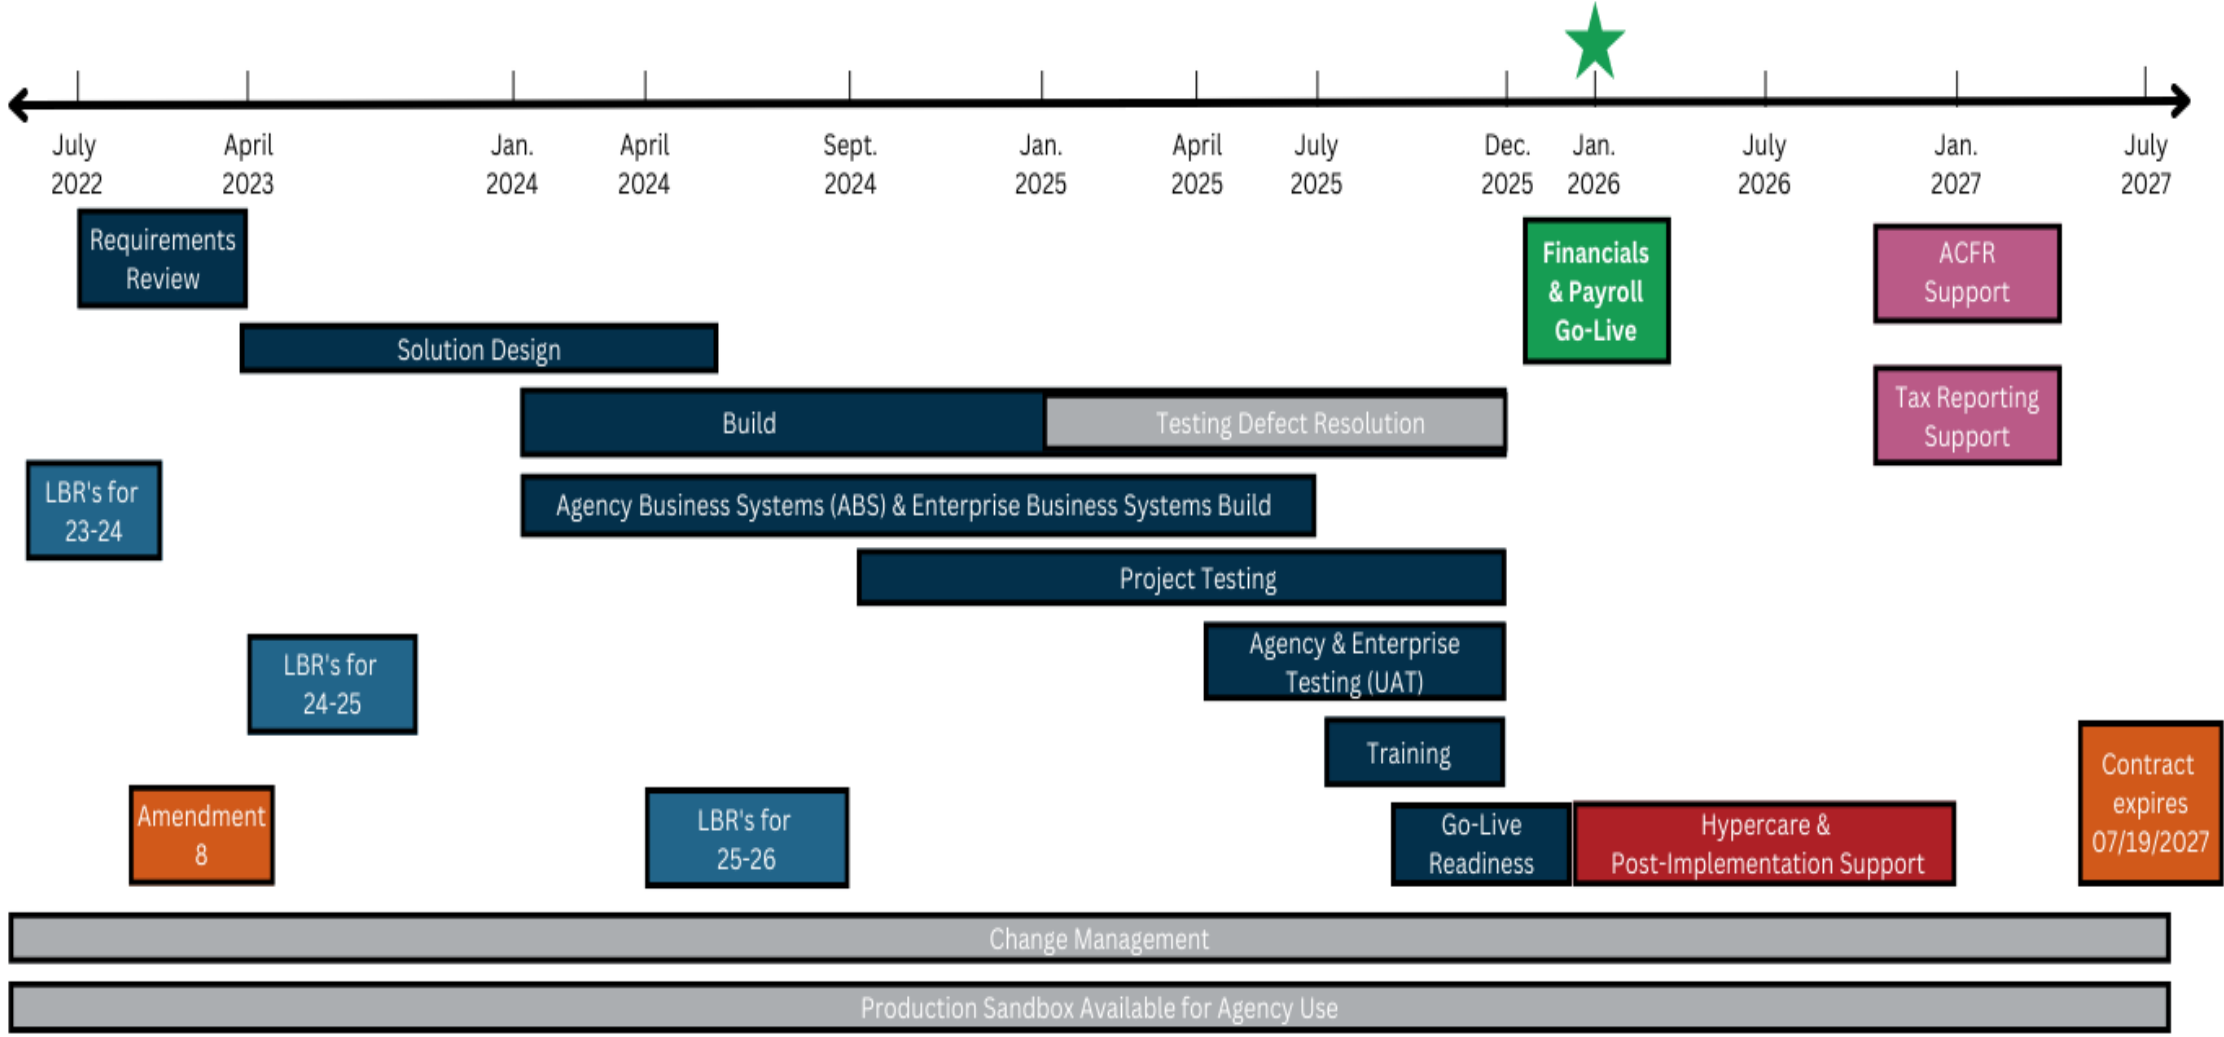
July 2022
April 2023
Jan. 2024
April 2024
Sept. 2024
Jan. 2025
April 2025
July 2025
Dec. 2025
Jan. 2026
July 2026
Jan. 2027
July 2027

Requirements Review

Financials & Payroll Go-Live

ACFR Support

Solution Design

Build

Testing Defect Resolution

Tax Reporting Support

LBR's for 23-24

Agency Business Systems (ABS) & Enterprise Business Systems Build

Project Testing

LBR's for 24-25

Agency & Enterprise Testing (UAT)

Training

Contract expires 07/19/2027

Amendment 8

LBR's for 25-26

Go-Live Readiness

Hypercare & Post-Implementation Support

Change Management

Production Sandbox Available for Agency Use